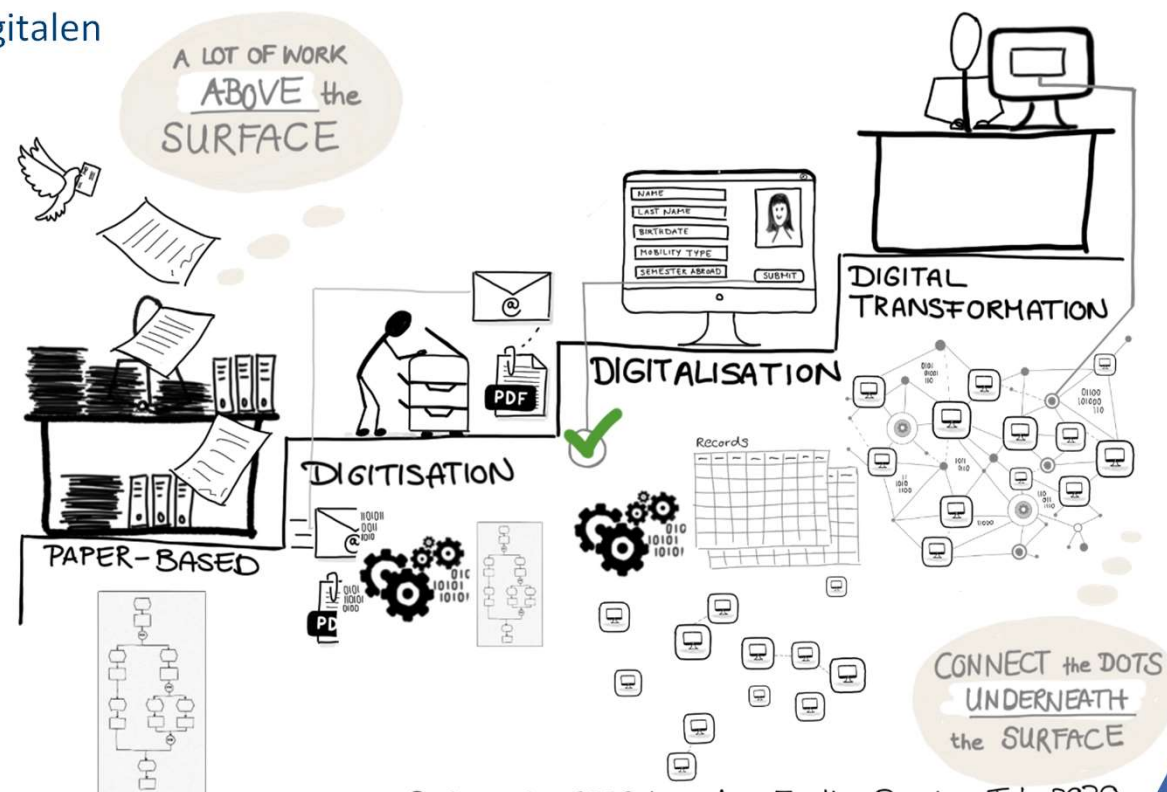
gitalen

A LOT OF WORK ABOVE the SURFACE

NAME
LAST NAME
BIRTHDATE
MOBILITY TYPE
SEMESTER ABROAD
SUBMIT

DIGITAL TRANSFORMATION

@

PDF

DIGITALISATION

Records

DIGITISATION

PAPER-BASED

PD

CONNECT the DOTS UNDERNEATH the SURFACE

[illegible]